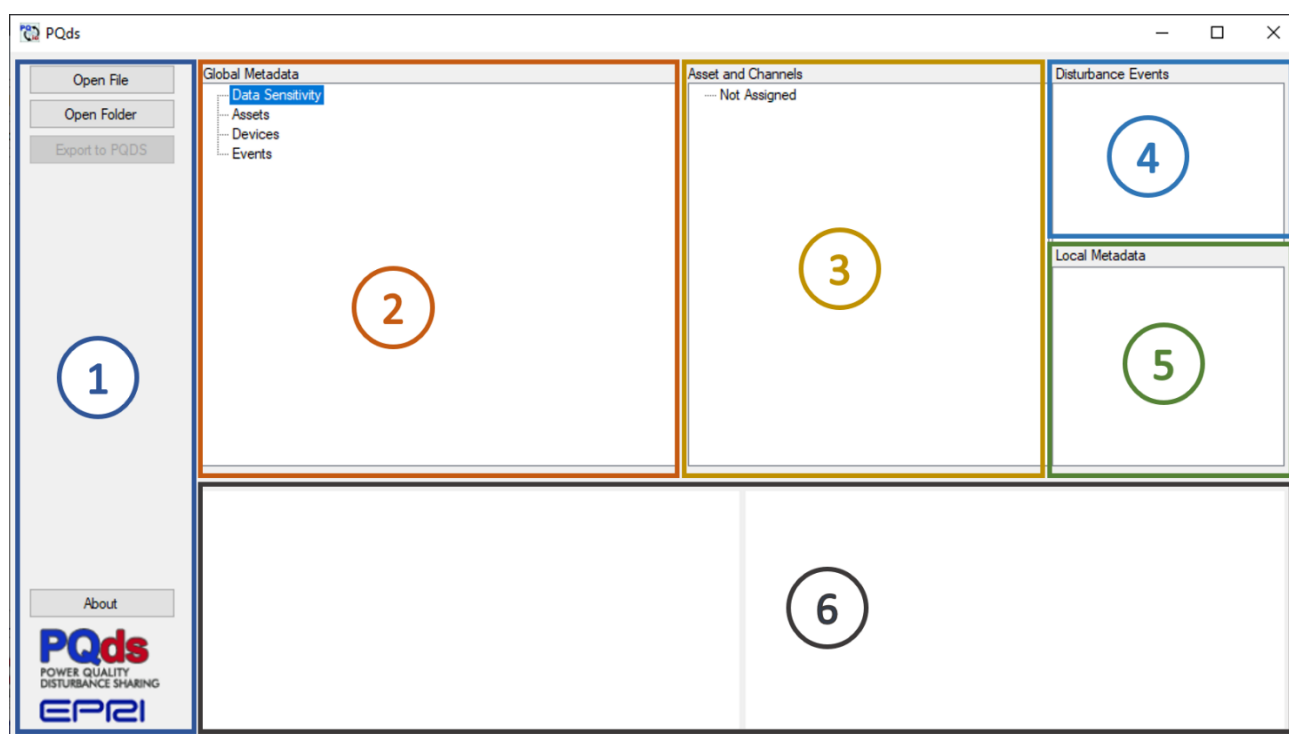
PQds

Open File
Open Folder
Export to PQDS

Global Metadata
Data Sensitivity
Assets
Devices
Events

2

Asset and Channels
Not Assigned

3

Disturbance Events

4

Local Metadata

5

1

About

PQds
POWER QUALITY
DISTURBANCE SHARING
EPRI

6